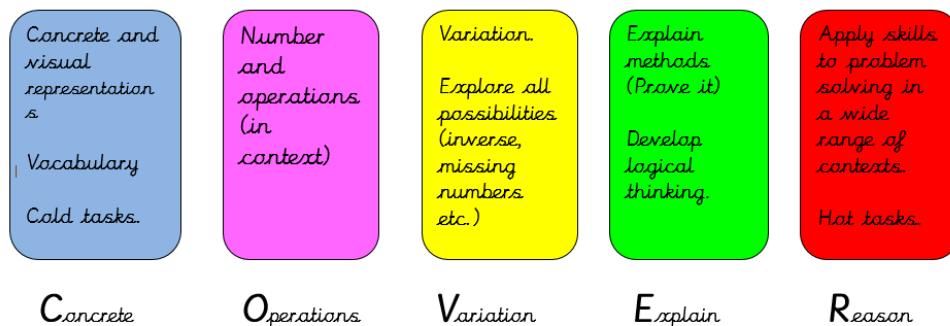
Concrete and visual representation s

Vocabulary

Cold tasks.

Number and operations (in context)

Variation.

Explore all possibilities (inverse, missing numbers etc.)

Explain methods. (Prove it)

Develop logical thinking.

Apply skills to problem solving in a wide range of contexts.

Hot tasks.

Concrete

Operations

Variation

Explain

Reason